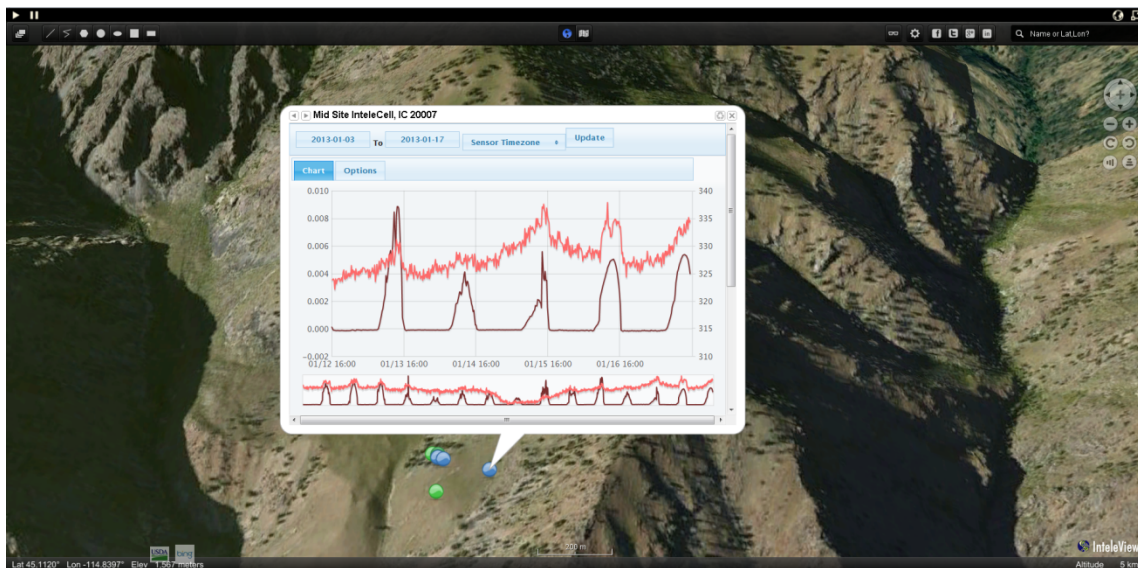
Mid Site InteleCell, IC 20007

2013-01-03 To 2013-01-17 Sensor Timezone Update

Chart Options

0.010
0.008
0.006
0.004
0.002
0.000
−0.002

340
335
330
325
320
315
310

01/12 16:00 01/13 16:00 01/14 16:00 01/15 16:00 01/16 16:00

Name or Lat,Lon?

200 m

USDA bing

Lat 45.1120° Lon -114.8397° Elev 1,567 meters

InteleView

Altitude 5 km